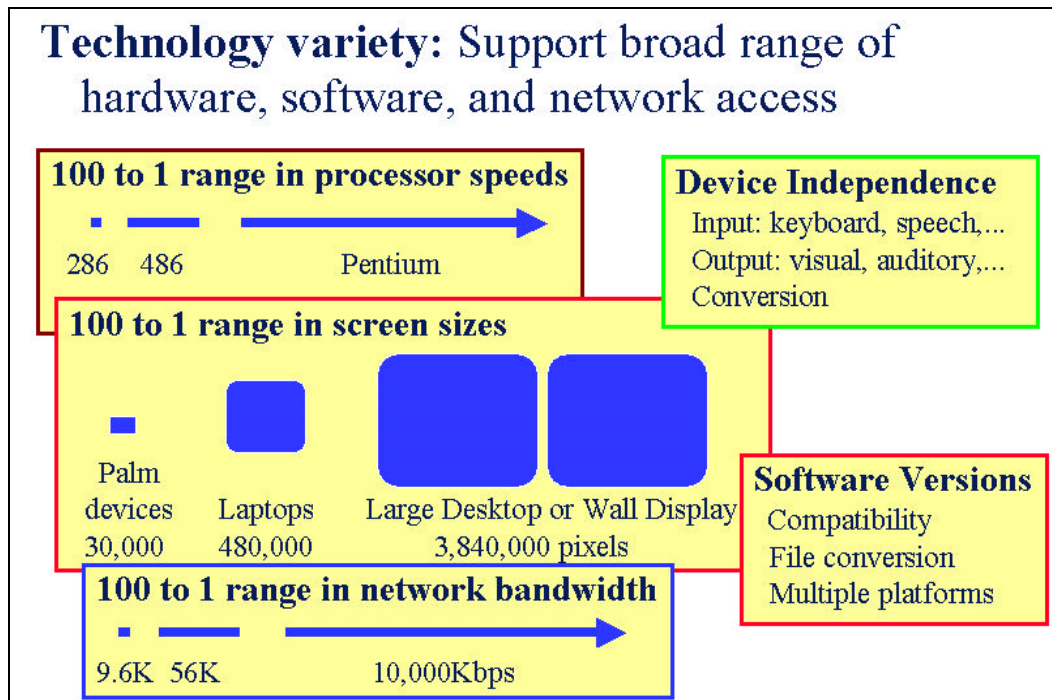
**Technology variety:** Support broad range of hardware, software, and network access

**100 to 1 range in processor speeds**

286 486 Pentium

**Device Independence**

Input: keyboard, speech,...

Output: visual, auditory,...

Conversion

**100 to 1 range in screen sizes**

Palm devices 30,000

Laptops 480,000

Large Desktop or Wall Display 3,840,000 pixels

**Software Versions**

Compatibility

File conversion

Multiple platforms

**100 to 1 range in network bandwidth**

9.6K 56K 10,000Kbps